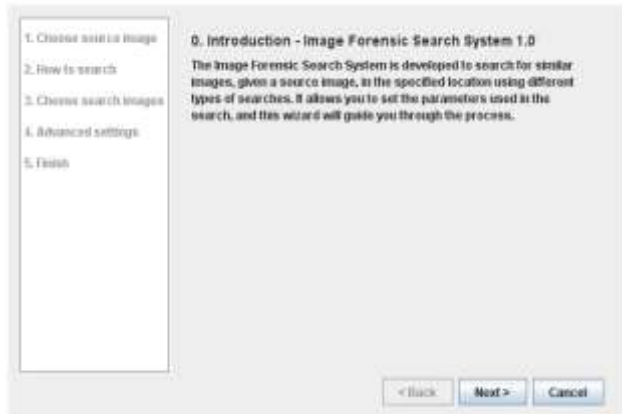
1. Choose source image
2. How to search
3. Choose search images
4. Advanced settings
5. Finish

0. Introduction - Image Forensic Search System 1.0

The Image Forensic Search System is developed to search for similar images, given a source image, in the specified location using different types of searches. It allows you to set the parameters used in the search, and this wizard will guide you through the process.

< Back
Next >
Cancel